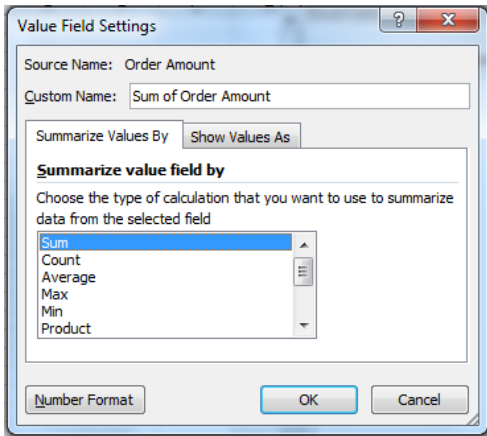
Value Field Settings

?

X

Source Name: Order Amount

Custom Name: Sum of Order Amount

Summarize Values By

Show Values As

Summarize value field by

Choose the type of calculation that you want to use to summarize data from the selected field

Sum
Count
Average
Max
Min
Product

Number Format

OK

Cancel